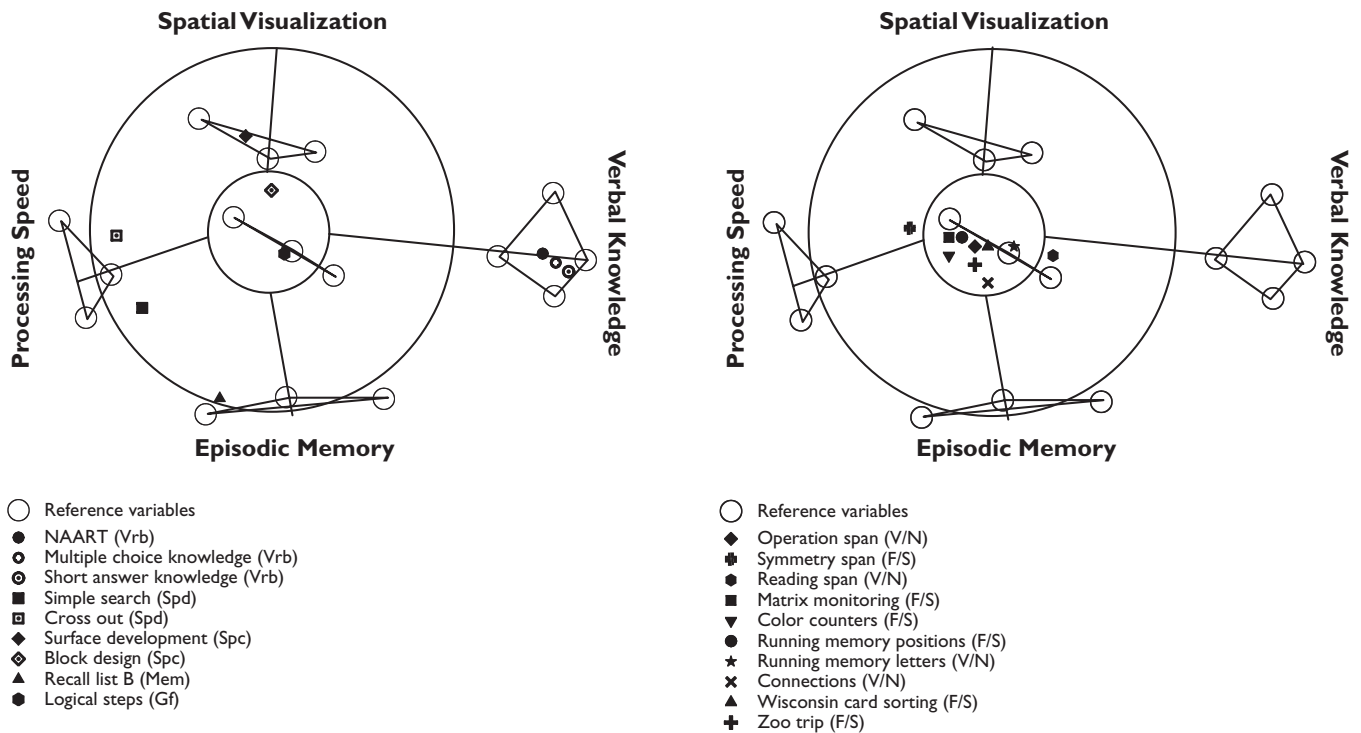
Spatial Visualization

Processing Speed

Verbal Knowledge

Episodic Memory

Reference variables
NAART (Vrb)
Multiple choice knowledge (Vrb)
Short answer knowledge (Vrb)
Simple search (Spd)
Cross out (Spd)
Surface development (Spc)
Block design (Spc)
Recall list B (Mem)
Logical steps (Gf)

Spatial Visualization

Processing Speed

Verbal Knowledge

Episodic Memory

Reference variables
Operation span (V/N)
Symmetry span (F/S)
Reading span (V/N)
Matrix monitoring (F/S)
Color counters (F/S)
Running memory positions (F/S)
Running memory letters (V/N)
Connections (V/N)
Wisconsin card sorting (F/S)
Zoo trip (F/S)